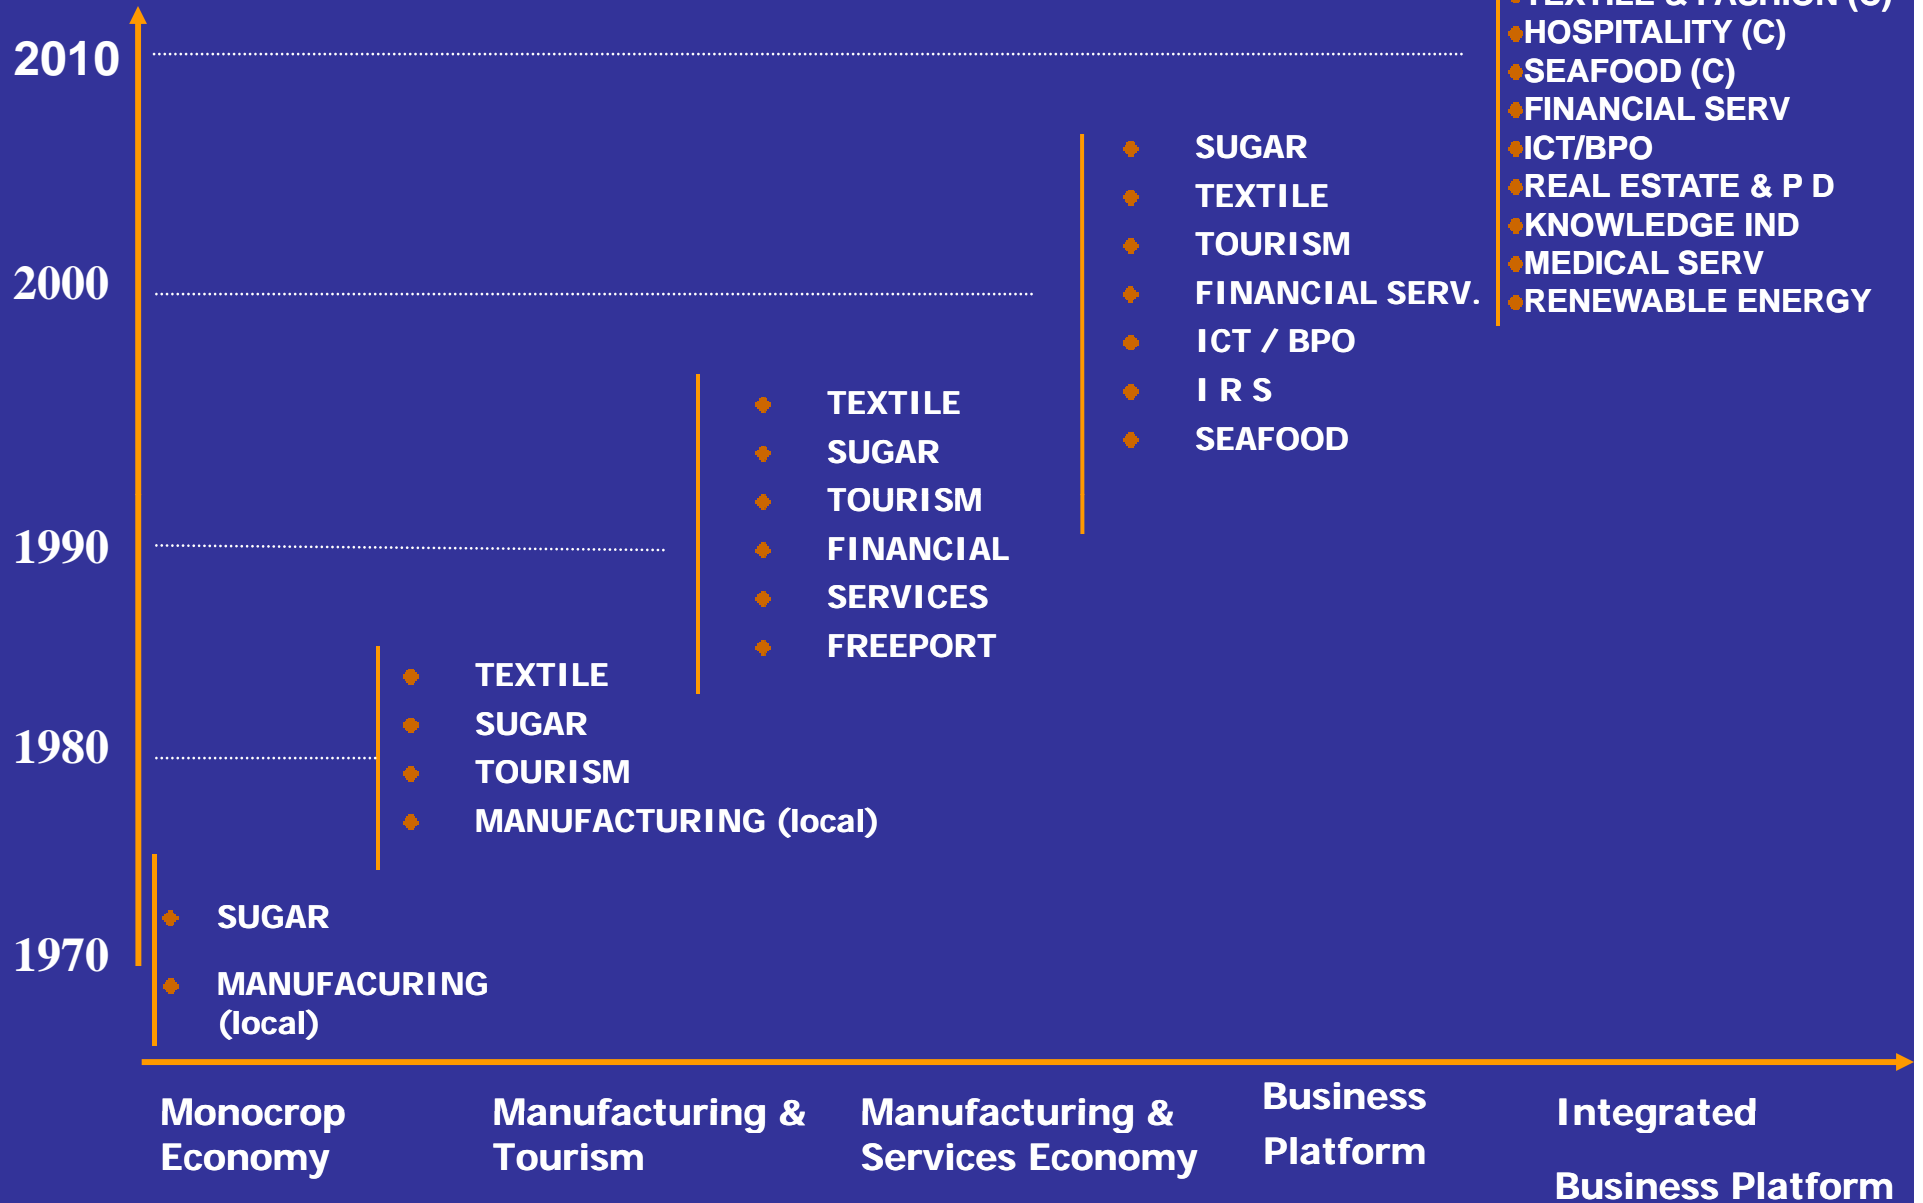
2010

2000

1990

1980

1970

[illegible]
HOSPITALITY (C)
SEAFOOD (C)
FINANCIAL SERV
ICT/BPO
REAL ESTATE & P D
KNOWLEDGE IND
MEDICAL SERV
RENEWABLE ENERGY

SUGAR
TEXTILE
TOURISM
FINANCIAL SERV.
ICT / BPO
I R S
SEAFOOD

TEXTILE
SUGAR
TOURISM
FINANCIAL
SERVICES
FREEPORT

TEXTILE
SUGAR
TOURISM
MANUFACTURING (local)

SUGAR
MANUFACURING (local)

Monocrop Economy

Manufacturing & Tourism

Manufacturing & Services Economy

Business Platform

Integrated Business Platform